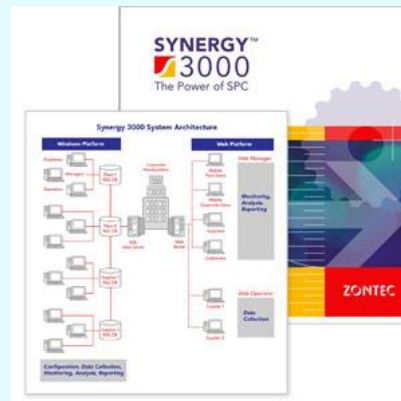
SYNERGY™
3000
The Power of SPC

Synergy 3000 System Architecture

Windows Platform

Web Platform

Web Manager

Monitoring, Analysis, Reporting

Web Operator

Data Collection

Configuration, Data Collection, Monitoring, Analysis, Reporting

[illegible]

ZONTEC